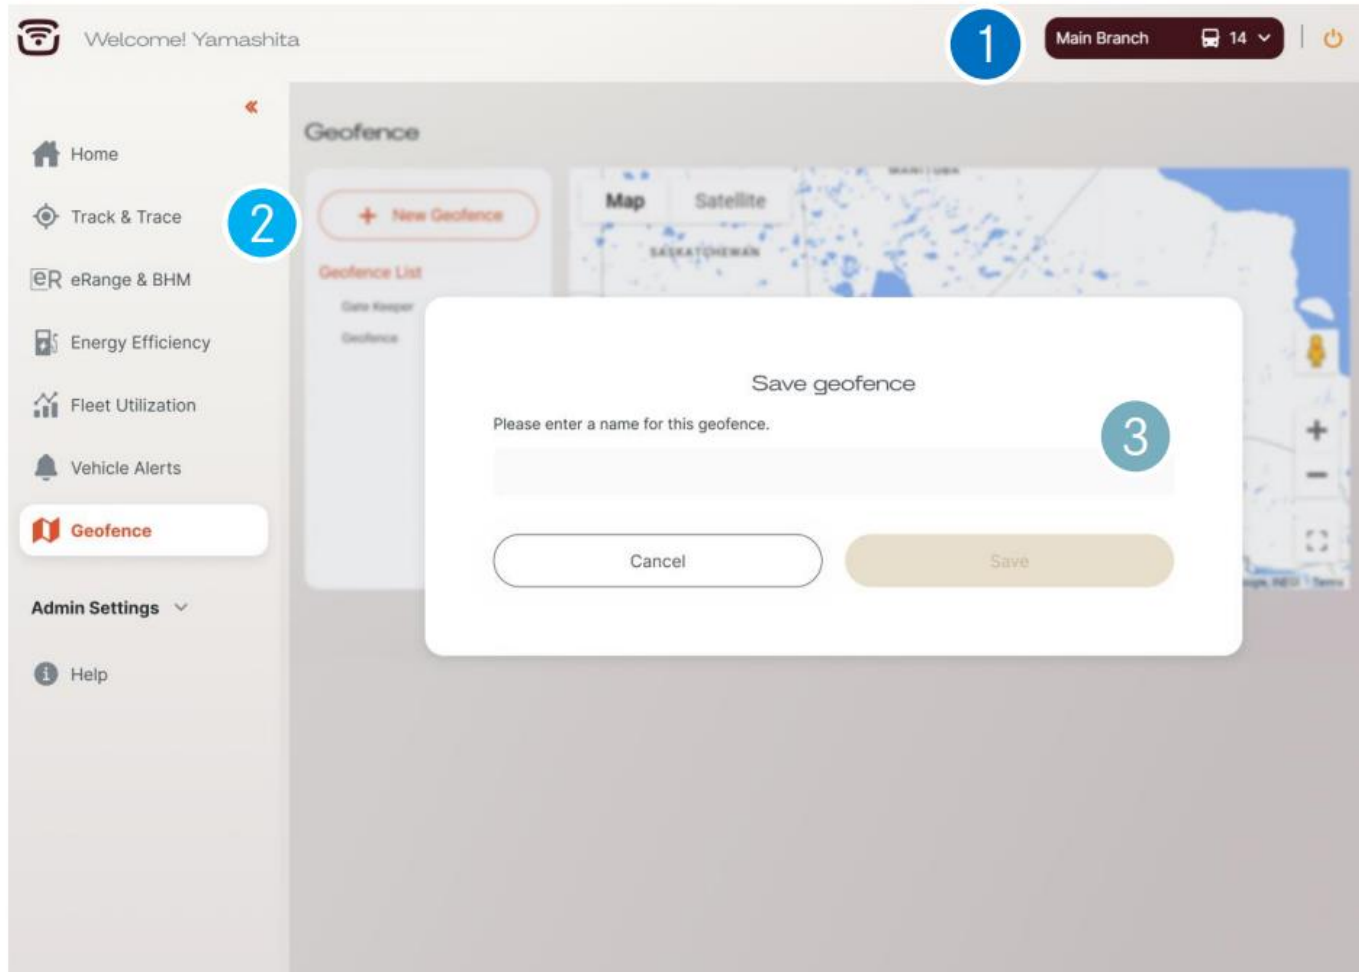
Welcome! Yamashita

1

Main Branch 14

Home

Track & Trace

2

eRange & BHM

Energy Efficiency

Fleet Utilization

Vehicle Alerts

Geofence

Admin Settings

Help

Geofence

+ New Geofence

Geofence List

Gate Keeper

Geofence

Map Satellite

MANITOBA

SASKATCHEWAN

Save geofence

Please enter a name for this geofence.

3

Cancel

Save